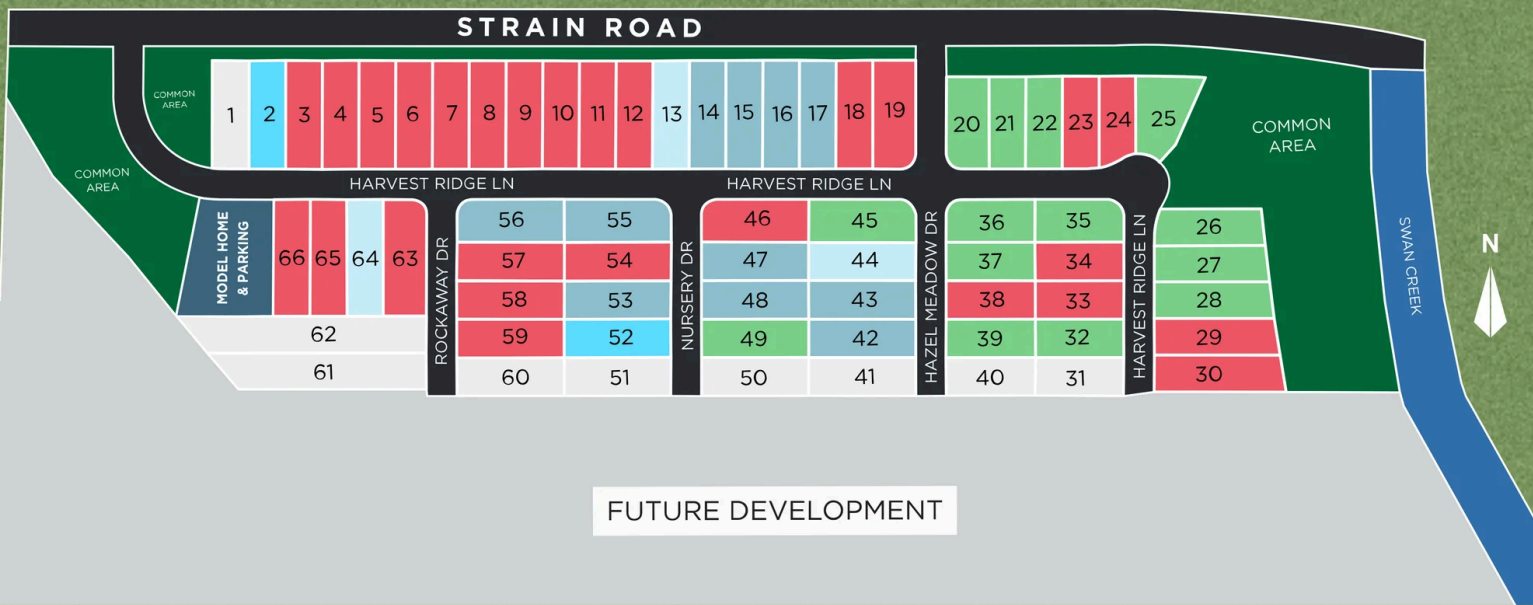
STRAIN ROAD

COMMON AREA

1 2 3 4 5 6 7 8 9 10 11 12 13 14 15 16 17 18 19

20 21 22 23 24 25

COMMON AREA

COMMON AREA

HARVEST RIDGE LN

HARVEST RIDGE LN

MODEL HOME & PARKING

66 65 64 63

62

61

ROCKAWAY DR

56 55
57 54
58 53
59 52
60 51

NURSERY DR

46 45
47 44
48 43
49 42
50 41

HAZEL MEADOW DR

36 35
37 34
38 33
39 32
40 31

HARVEST RIDGE LN

26
27
28
29
30

SWAN CREEK

N

FUTURE DEVELOPMENT